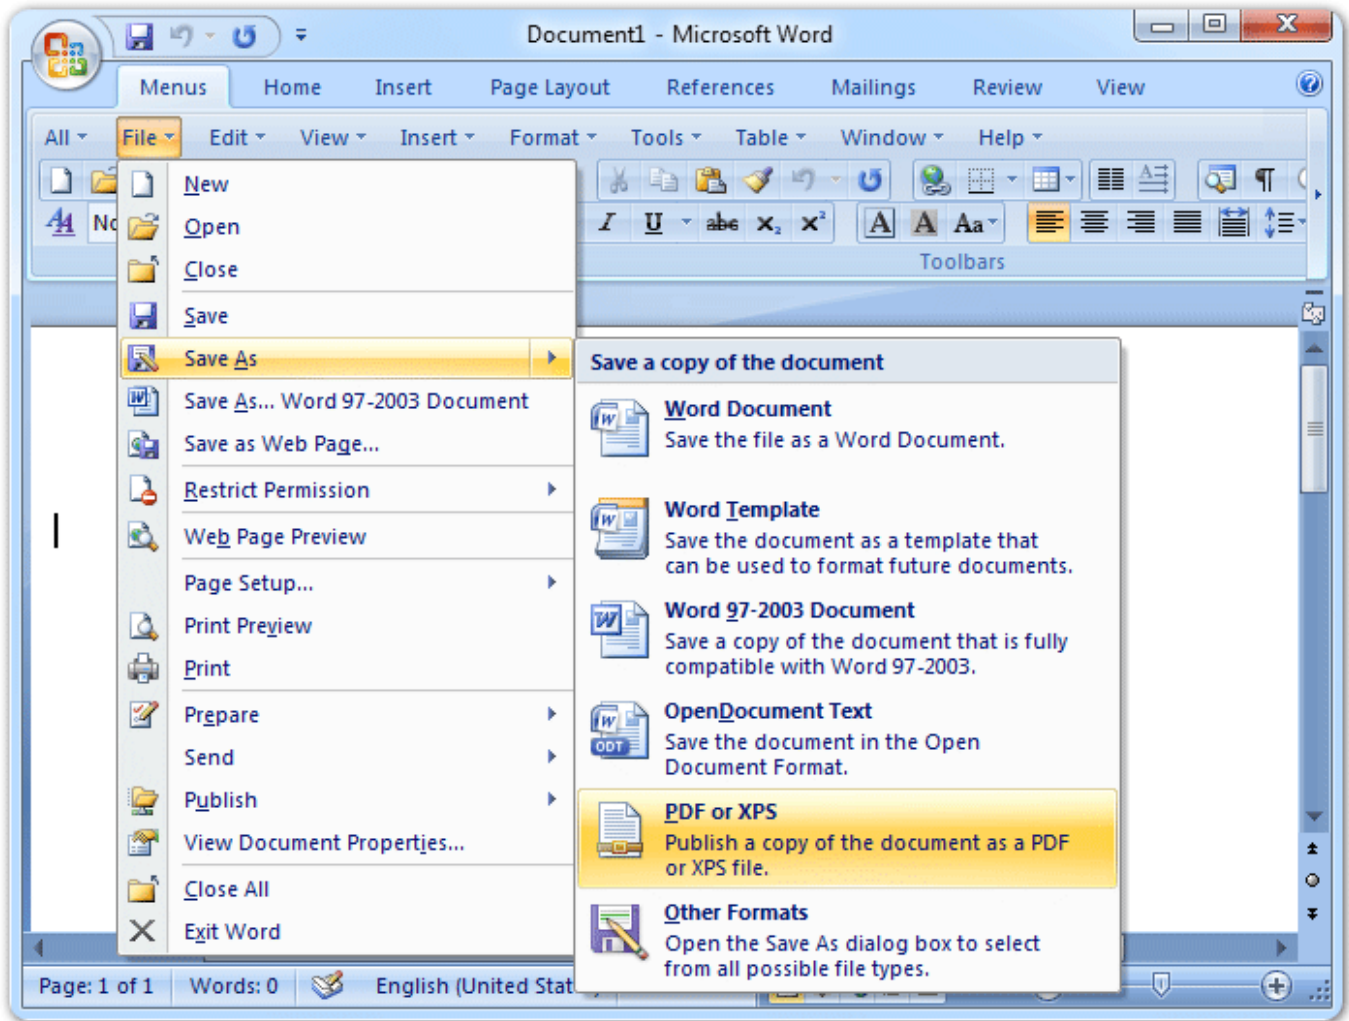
Document1 - Microsoft Word

Menus Home Insert Page Layout References Mailings Review View

All File Edit View Insert Format Tools Table Window Help

No

Toolbars

New
Open
Close
Save
Save As
Save As... Word 97-2003 Document
Save as Web Page...
Restrict Permission
Web Page Preview
Page Setup...
Print Preview
Print
Prepare
Send
Publish
View Document Properties...
Close All
Exit Word

Save a copy of the document

Word Document
Save the file as a Word Document.

Word Template
Save the document as a template that can be used to format future documents.

Word 97-2003 Document
Save a copy of the document that is fully compatible with Word 97-2003.

OpenDocument Text
Save the document in the Open Document Format.

PDF or XPS
Publish a copy of the document as a PDF or XPS file.

Other Formats
Open the Save As dialog box to select from all possible file types.

Page: 1 of 1 Words: 0 English (United Stat